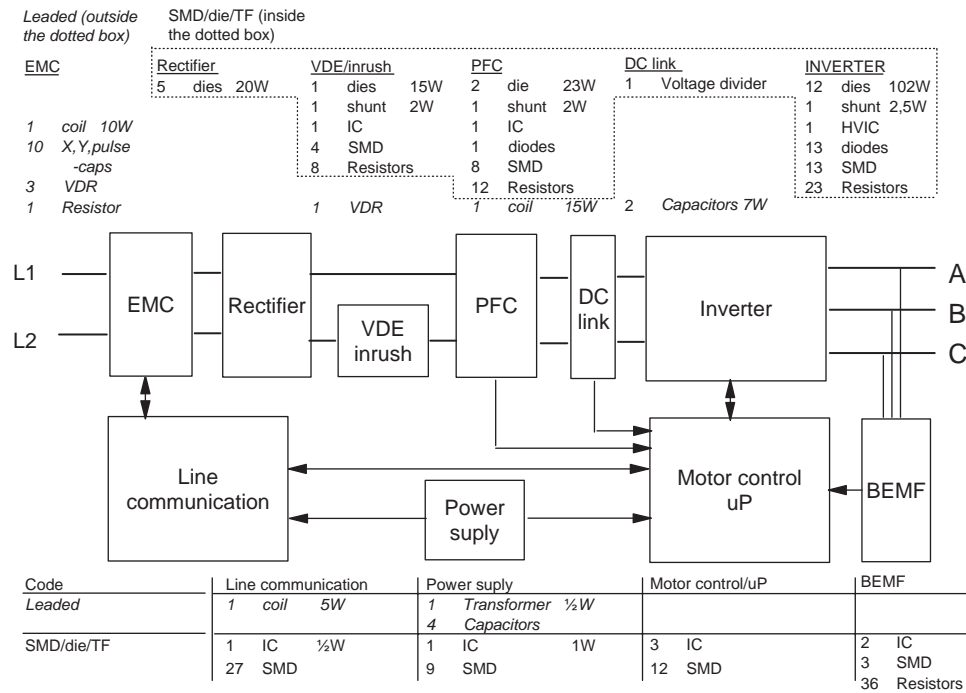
Leaded (outside the dotted box)

SMD/die/TF (inside the dotted box)

EMC

1 coil 10W
10 X,Y,pulse -caps
3 VDR
1 Resistor

Rectifier
5 dies 20W

VDE/inrush
1 dies 15W
1 shunt 2W
1 IC
4 SMD
8 Resistors

1 VDR

PFC
2 die 23W
1 shunt 2W
1 IC
1 diodes
8 SMD
12 Resistors

1 coil 15W

DC link
1 Voltage divider

2 Capacitors 7W

INVERTER
12 dies 102W
1 shunt 2,5W
1 HVIC
13 diodes
13 SMD
23 Resistors

L1
L2
EMC
Rectifier
VDE inrush
PFC
DC link
Inverter
A
B
C
Line communication
Power suply
Motor control uP
BEMF

| Code | Line communication | Power suply | Motor control/uP | BEMF |
|---|---|---|---|---|
| Leaded | 1 coil 5W | 1 Transformer ½W<br>4 Capacitors | | |
| SMD/die/TF | 1 IC ½W<br>27 SMD | 1 IC 1W<br>9 SMD | 3 IC<br>12 SMD | 2 IC<br>3 SMD<br>36 Resistors |